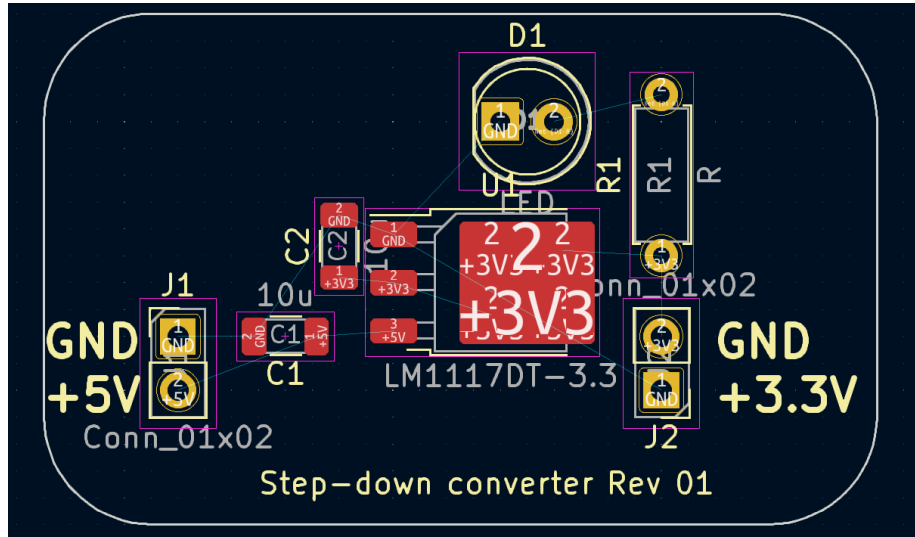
D1

1
GND

2

U1

LED

R1

2

R1

R

2
GND

C2

1
GND

2
+3V3

2
+3V3

2
+3V3

1
+3V3

10u

1
+3V3

2
+3V3

onn_01x02

J1

1
GND

2
GND

C1

1
+5V

3
+5V

2
+3V3

GND

+5V

2
+5V

C1

LM1117DT-3.3

1
GND

GND

+3.3V

Conn_01x02

J2

Step-down converter Rev 01